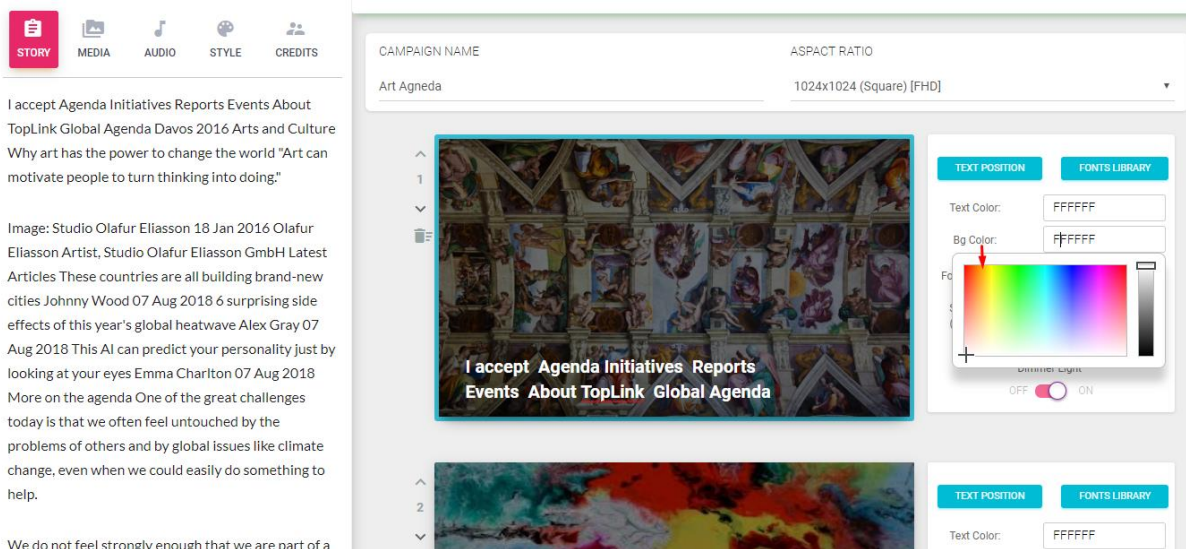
STORY MEDIA AUDIO STYLE CREDITS

I accept Agenda Initiatives Reports Events About TopLink Global Agenda Davos 2016 Arts and Culture Why art has the power to change the world "Art can motivate people to turn thinking into doing."

Image: Studio Olafur Eliasson 18 Jan 2016 Olafur Eliasson Artist, Studio Olafur Eliasson GmbH Latest Articles These countries are all building brand-new cities Johnny Wood 07 Aug 2018 6 surprising side effects of this year's global heatwave Alex Gray 07 Aug 2018 This AI can predict your personality just by looking at your eyes Emma Charlton 07 Aug 2018 More on the agenda One of the great challenges today is that we often feel untouched by the problems of others and by global issues like climate change, even when we could easily do something to help.

We do not feel strongly enough that we are part of a

CAMPAIGN NAME
Art Agneda

ASPACT RATIO
1024x1024 (Square) [FHD]

1

I accept Agenda Initiatives Reports Events About TopLink Global Agenda

TEXT POSITION FONTS LIBRARY
Text Color: FFFFFF
Bg Color: FFFFFF
Fo
S
(
Dimmer Light
OFF ON

2

TEXT POSITION FONTS LIBRARY
Text Color: FFFFFF